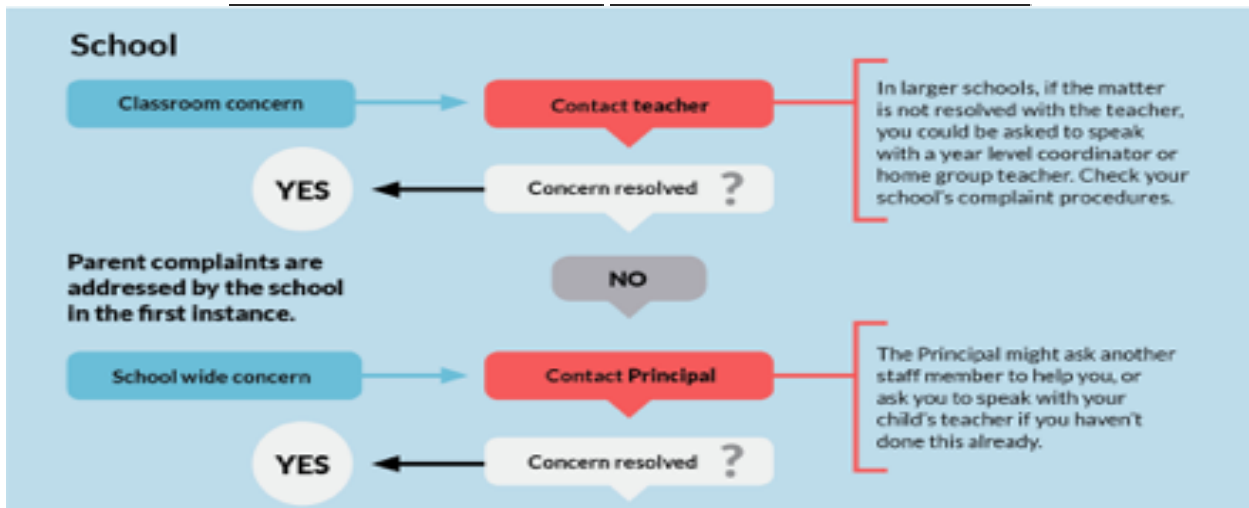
School

Classroom concern

Contact teacher

In larger schools, if the matter is not resolved with the teacher, you could be asked to speak with a year level coordinator or home group teacher. Check your school's complaint procedures.

YES

Concern resolved ?

Parent complaints are addressed by the school in the first instance.

NO

School wide concern

Contact Principal

The Principal might ask another staff member to help you, or ask you to speak with your child's teacher if you haven't done this already.

YES

Concern resolved ?